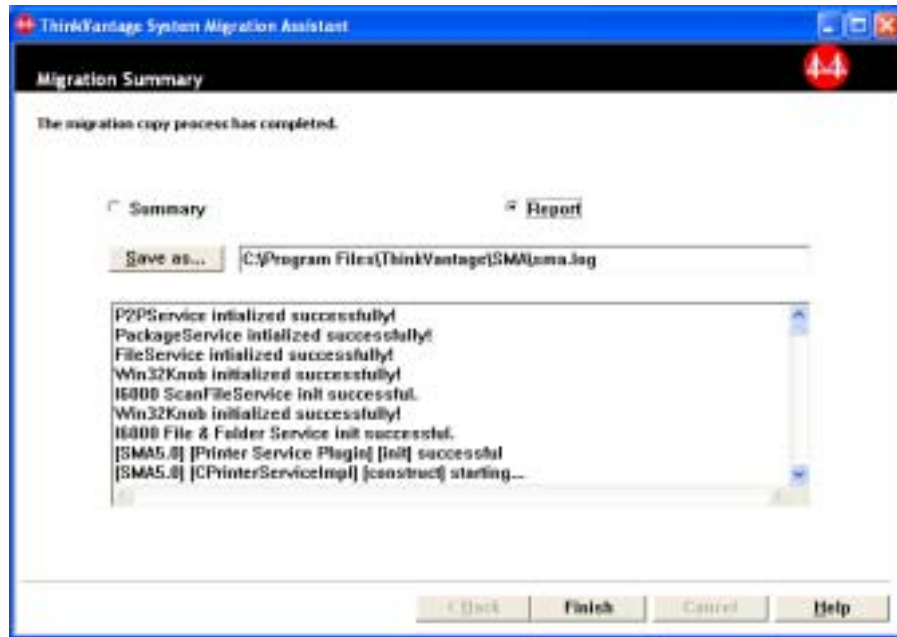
ThinkVantage System Migration Assistant

Migration Summary

The migration copy process has completed.

Summary

Report

Save as...

C:\Program Files\ThinkVantage\SMA\sma.log

P2PService initialized successfully!
PackageService initialized successfully!
FileService initialized successfully!
Win32Knob initialized successfully!
I6000 ScanFileService init successful.
Win32Knob initialized successfully!
I6000 File & Folder Service init successful.
[SMA5.0] [Printer Service Plugin] [init] successful
[SMA5.0] [CPrinterServiceImpl] [construct] starting...

< Back

Finish

Cancel

Help